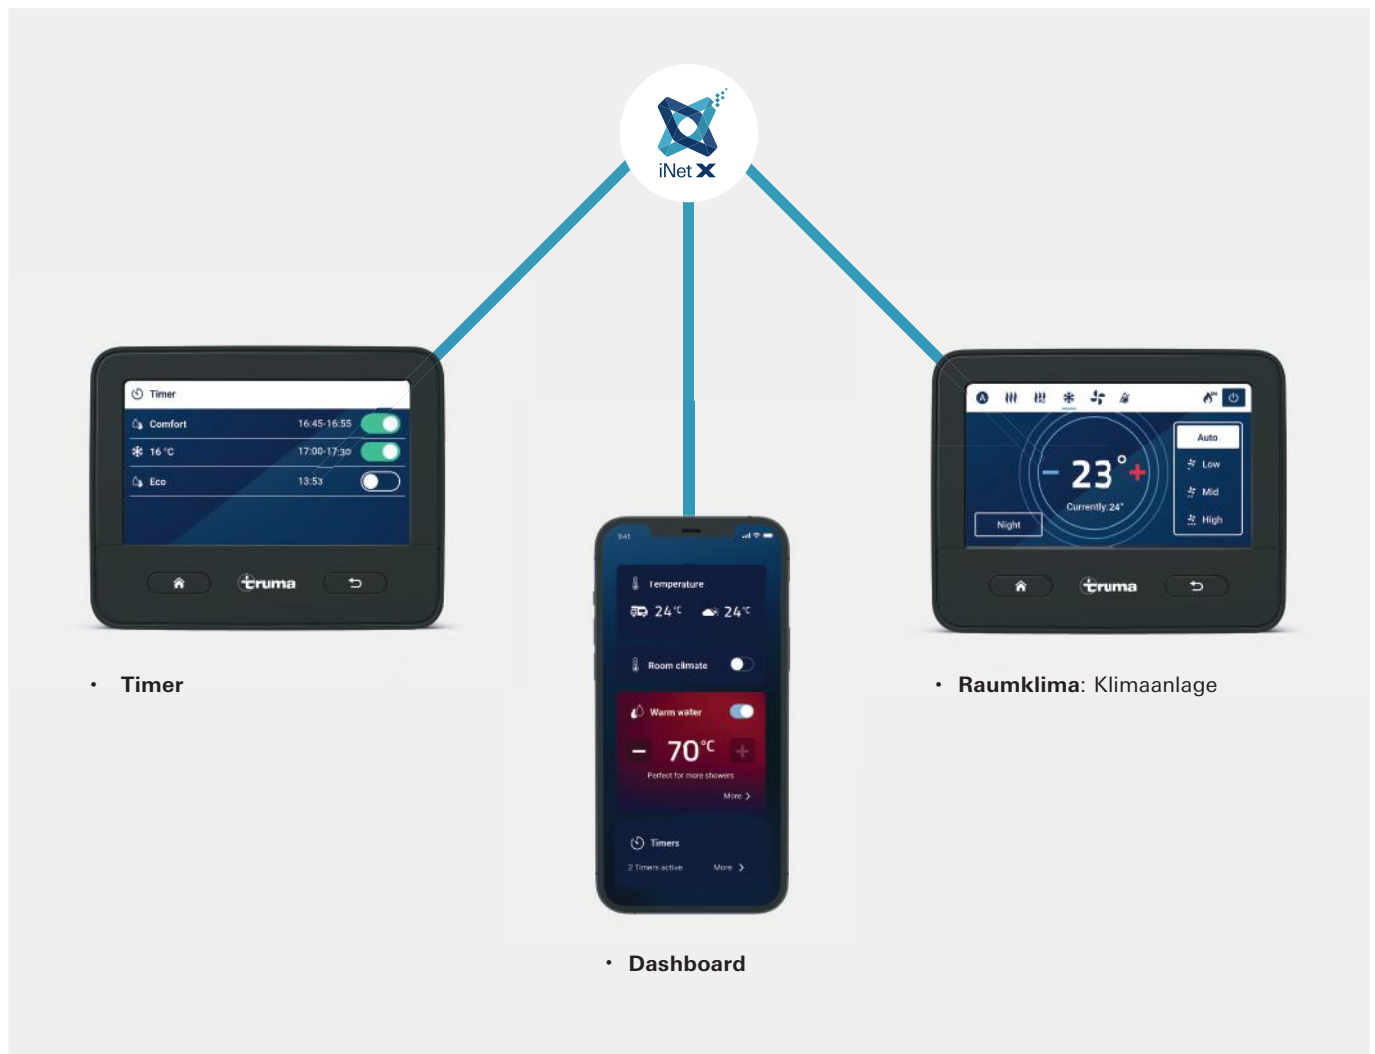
iNet X

Timer
Comfort 16:45-16:55
16 °C 17:00-17:30
Eco 13:53

truma

9:41
Temperature
24 °C 24 °C
Room climate
Warm water
− 70 °C +
Perfect for more showers
More >
Timers
2 Timers active More >

A
Auto
Low
Mid
High
− 23 ° +
Currently: 24°
Night

truma

• **Timer**

• **Raumklima**: Klimaanlage

• **Dashboard**